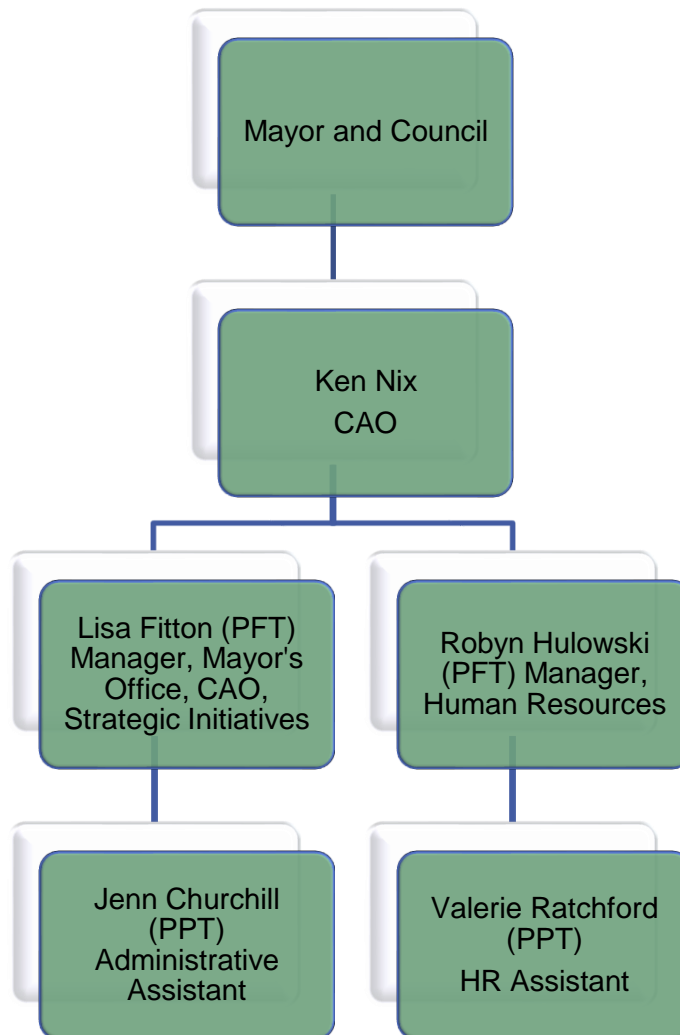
Mayor and Council

Ken Nix
CAO

Lisa Fitton (PFT) Manager, Mayor's Office, CAO, Strategic Initiatives

Robyn Hulowski (PFT) Manager, Human Resources

Jenn Churchill (PPT) Administrative Assistant

Valerie Ratchford (PPT)
HR Assistant